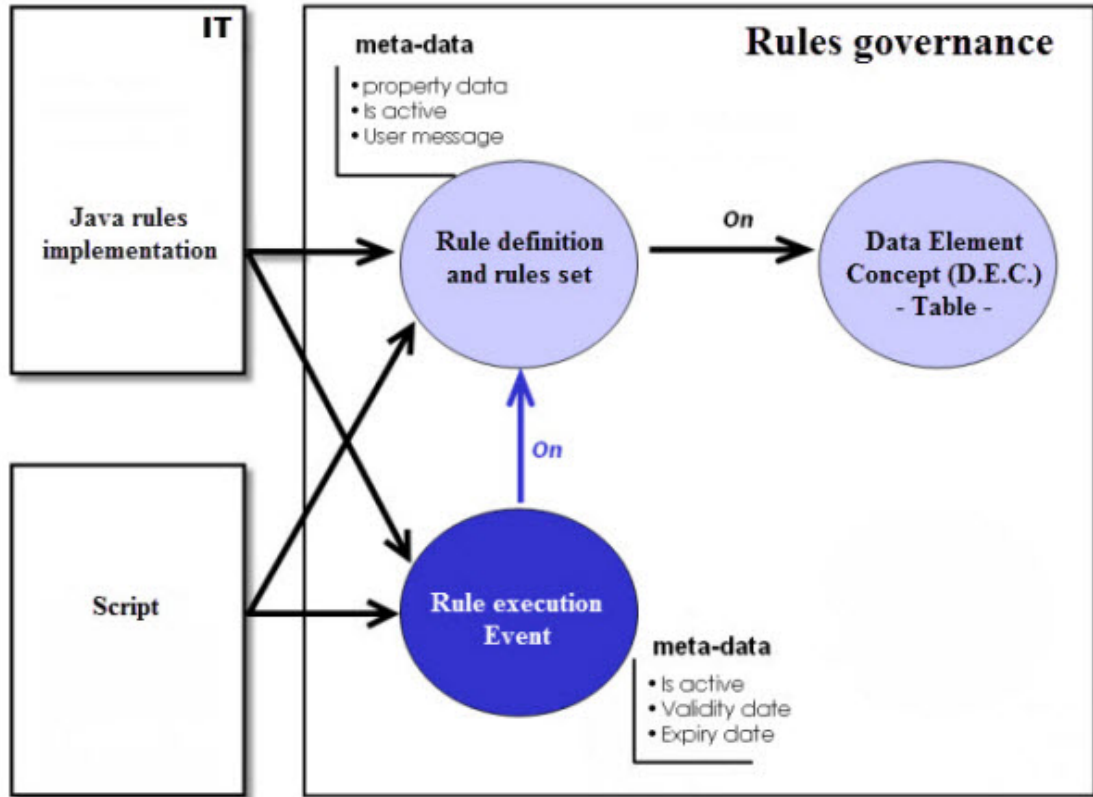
IT

Rules governance

meta-data

• property data
• Is active
• User message

Java rules implementation

Rule definition and rules set

On

Data Element Concept (D.E.C.)
- Table -

On

Script

Rule execution Event

meta-data

• Is active
• Validity date
• Expiry date